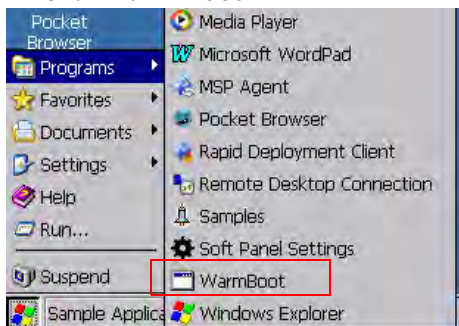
Pocket Browser
Programs
Favorites
Documents
Settings
Help
Run...
Suspend
Sample Applica

Media Player
Microsoft WordPad
MSP Agent
Pocket Browser
Rapid Deployment Client
Remote Desktop Connection
Samples
Soft Panel Settings
WarmBoot
Windows Explorer